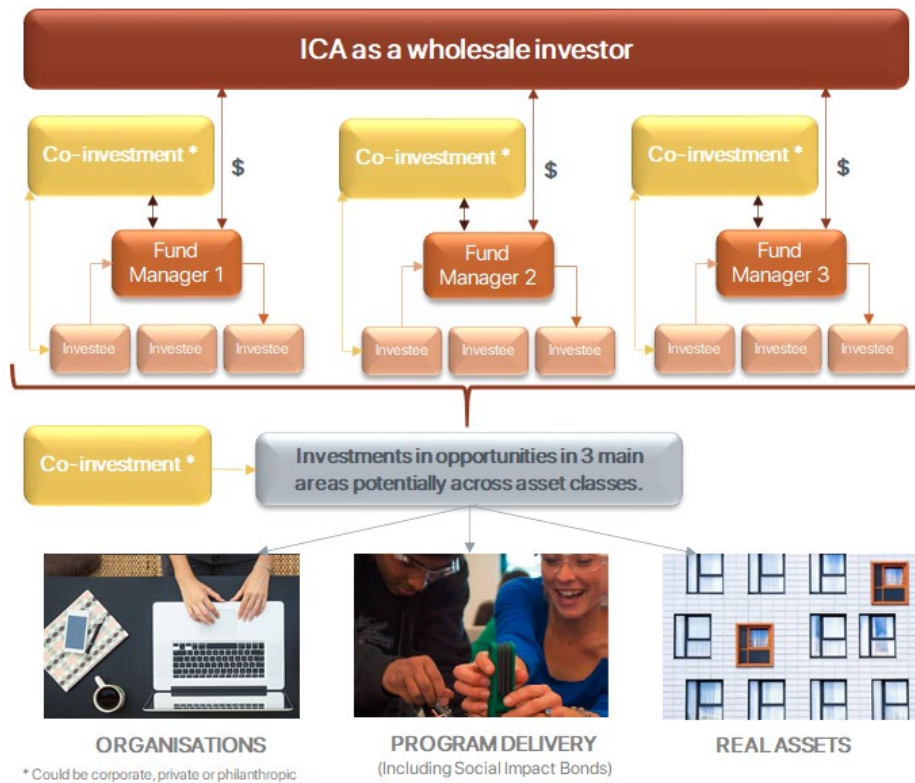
ICA as a wholesale investor

Co-investment *

$

Fund Manager 1

Investee

Investee

Investee

Co-investment *

$

Fund Manager 2

Investee

Investee

Investee

Co-investment *

$

Fund Manager 3

Investee

Investee

Investee

Co-investment *

Investments in opportunities in 3 main areas potentially across asset classes.

ORGANISATIONS

PROGRAM DELIVERY
(Including Social Impact Bonds)

REAL ASSETS

* Could be corporate, private or philanthropic